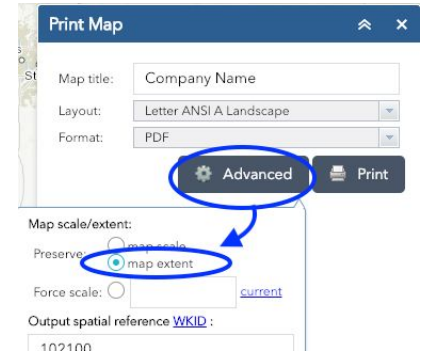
Print Map

Map title: Company Name

Layout: Letter ANSI A Landscape

Format: PDF

Advanced

Print

Map scale/extent:

Preserve: map scale

map extent

Force scale: current

Output spatial reference WKID :

102100